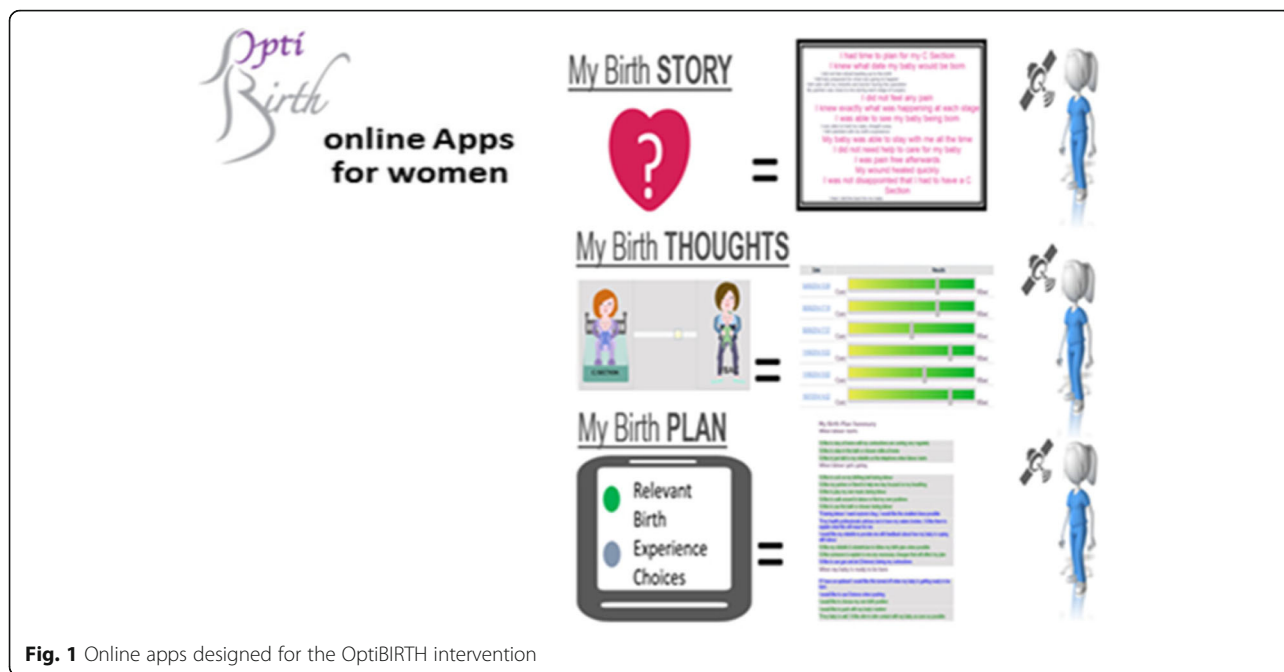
Opti Birth
online Apps for women

My Birth STORY

?

=

I had time to plan for my C Section
I knew what date my baby would be born
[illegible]
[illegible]
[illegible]
I did not feel any pain
I knew exactly what was happening at each stage
I was able to see my baby being born
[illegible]
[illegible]
My baby was able to stay with me all the time
I did not need help to care for my baby
I was pain free afterwards
My wound healed quickly
I was not disappointed that I had to have a C Section
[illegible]

My Birth THOUGHTS

C SECTION

=

My Birth PLAN

Relevant Birth Experience Choices

=

Fig. 1 Online apps designed for the OptiBIRTH intervention